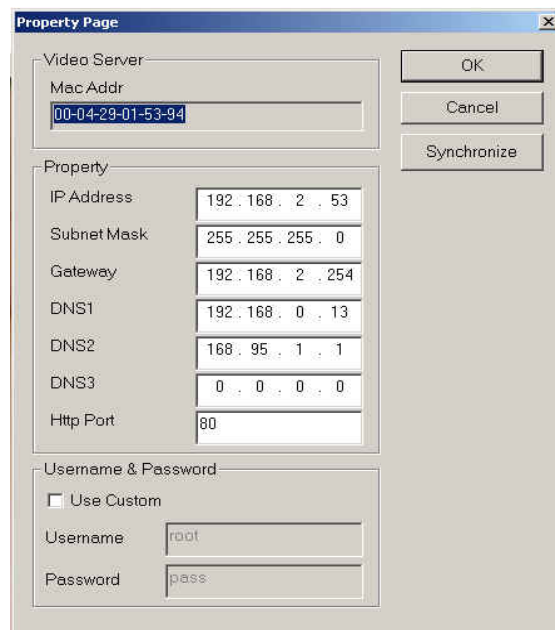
Property Page

×

Video Server

Mac Addr

00-04-29-01-53-94

OK

Cancel

Synchronize

Property

IP Address 192 . 168 . 2 . 53

Subnet Mask 255 . 255 . 255 . 0

Gateway 192 . 168 . 2 . 254

DNS1 192 . 168 . 0 . 13

DNS2 168 . 95 . 1 . 1

DNS3 0 . 0 . 0 . 0

Http Port 80

Username & Password

☐ Use Custom

Username root

Password pass